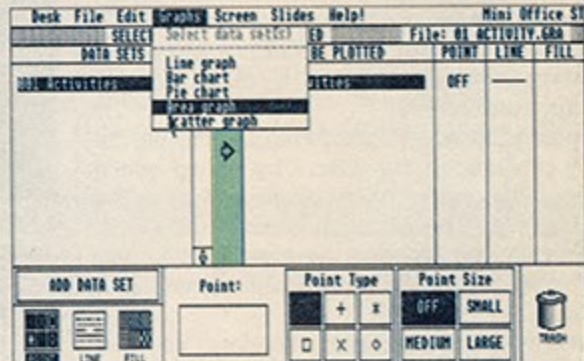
Desk File Edit Graphs Screen Slides Help! Mini Office S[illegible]

SELECT Select data set(s) ED File: 01 ACTIVITY.GRA

DATA SETS BE PLOTTED POINT LINE FILL

Line graph
Bar chart
Pie chart
Area graph
Scatter graph

Activities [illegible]ities OFF

ADD DATA SET

Point:

Point Type

+ x

□ X ◇

Point Size

OFF SMALL

MEDIUM LARGE

TRASH

LINE FILL